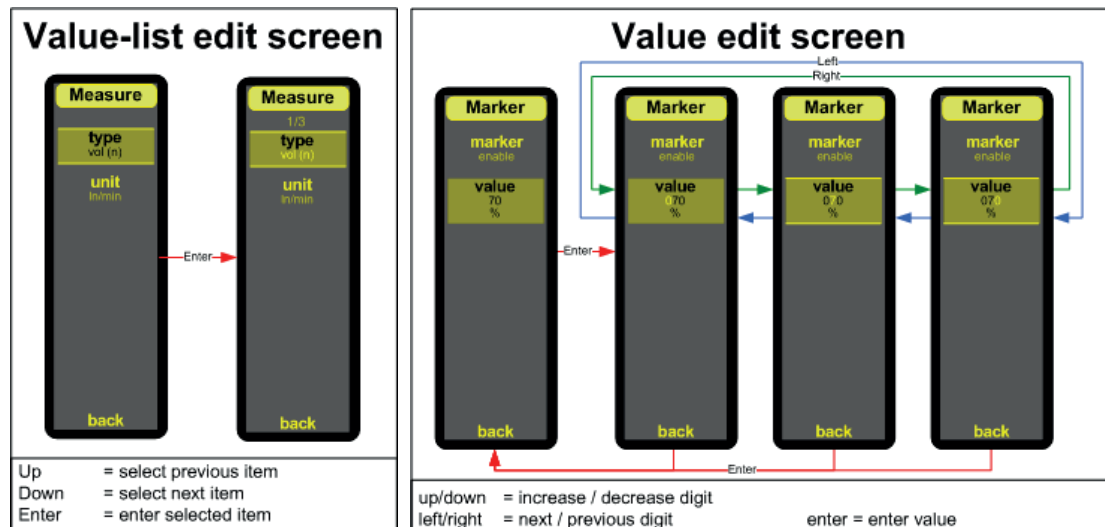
Value-list edit screen

Measure
type
vol (n)
unit
ln/min
back

Enter

Measure
1/3
type
vol (n)
unit
ln/min
back

Up = select previous item
Down = select next item
Enter = enter selected item

Value edit screen

Left
Right

Marker
marker
enable
value
70
%
back

Enter

Marker
marker
enable
value
070
%
back

Marker
marker
enable
value
070
%
back

Marker
marker
enable
value
070
%
back

Enter

up/down = increase / decrease digit
left/right = next / previous digit
enter = enter value